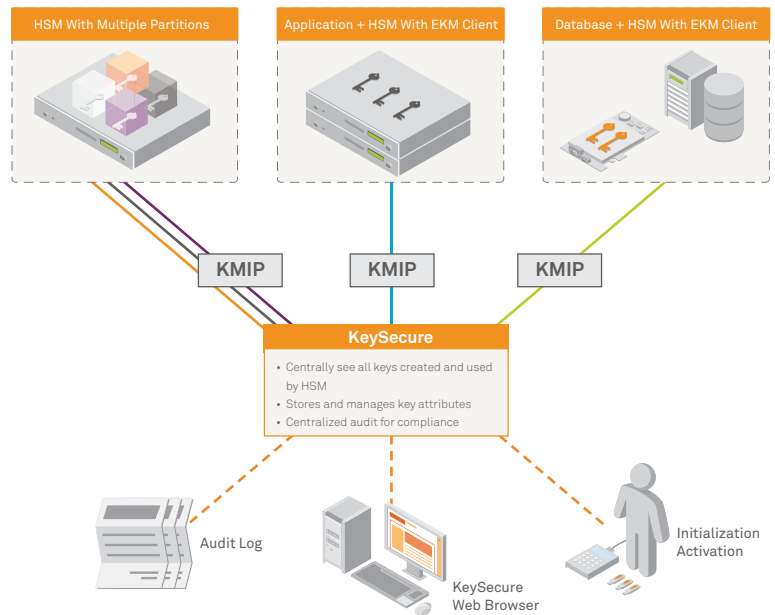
HSM With Multiple Partitions

Application + HSM With EKM Client

Database + HSM With EKM Client

KMIP

KMIP

KMIP

KeySecure

• Centrally see all keys created and used by HSM
• Stores and manages key attributes
• Centralized audit for compliance

Audit Log

KeySecure Web Browser

Initialization Activation